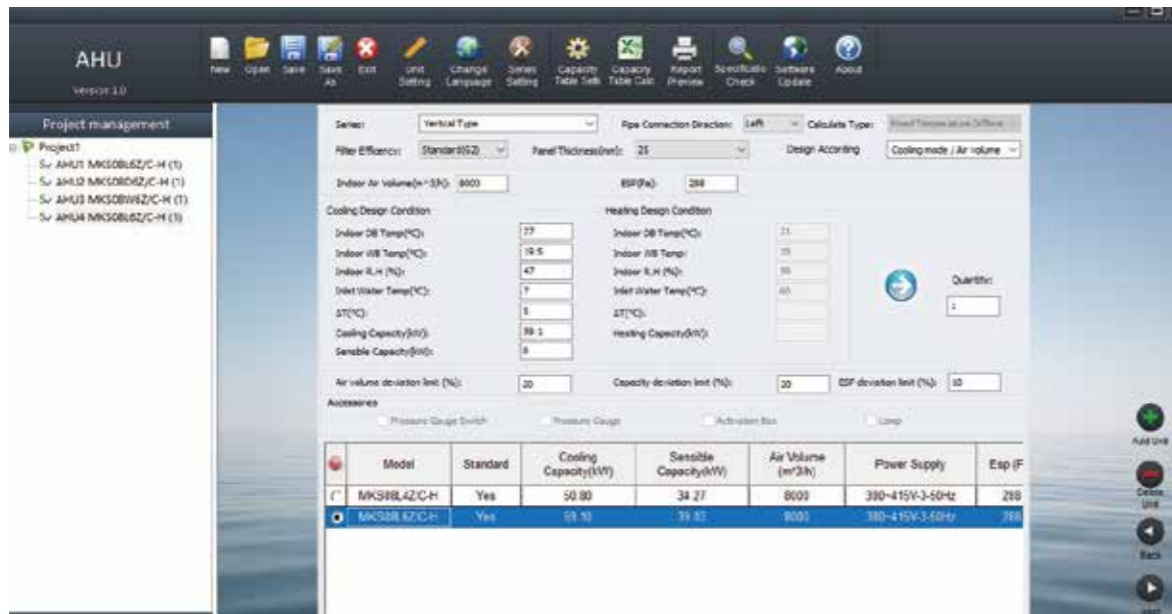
AHU
Version 1.0

New Open Save Save As Exit Unit Setting Change Language Series Setting Capacity Table Seth Capacity Table Calc Report Preview Specificatio Check Software Update About

Project management
Project1
AHU1 MKS08L6Z/C-H (1)
AHU2 MKS08D6Z/C-H (1)
AHU3 MKS08W6Z/C-H (1)
AHU4 MKS08L6Z/C-H (1)

Series: Vertical Type
Pipe Connection Direction: Left
Calculate Type: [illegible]
Filter Efficiency: Standard(G2)
Panel Thickness(mm): 25
Design According Cooling mode / Air volume
Indoor Air Volume(m^3/h): 8000
ESP(Pa): 288

Cooling Design Condition
Indoor DB Temp(°C): 27
Indoor WB Temp(°C): 19.5
Indoor R.H (%): 47
Inlet Water Temp(°C): 7
ΔT(°C): 5
Cooling Capacity(kW): 59.1
Sensible Capacity(kW): 8

Heating Design Condition
Indoor DB Temp(°C): 21
Indoor WB Temp: 15
Indoor R.H (%): 55
Inlet Water Temp(°C): 60
ΔT(°C):
Heating Capacity(kW):

Quantity: 1

Air volume deviation limit (%): 20
Capacity deviation limit (%): 20
ESP deviation limit (%): 10

Accessories
Pressure Gauge Switch Pressure Gauge Activation Box Lamp

| | Model | Standard | Cooling Capacity(kW) | Sensible Capacity(kW) | Air Volume (m³/h) | Power Supply | Esp (F |
|---|---|---|---|---|---|---|---|
| | MKS08L4Z/C-H | Yes | 50.80 | 34.27 | 8000 | 380~415V-3-50Hz | 288 |
| | MKS08L6Z/C-H | Yes | 59.10 | 39.83 | 8000 | 380~415V-3-50Hz | 288 |

Add Unit
Delete Unit
Back
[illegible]